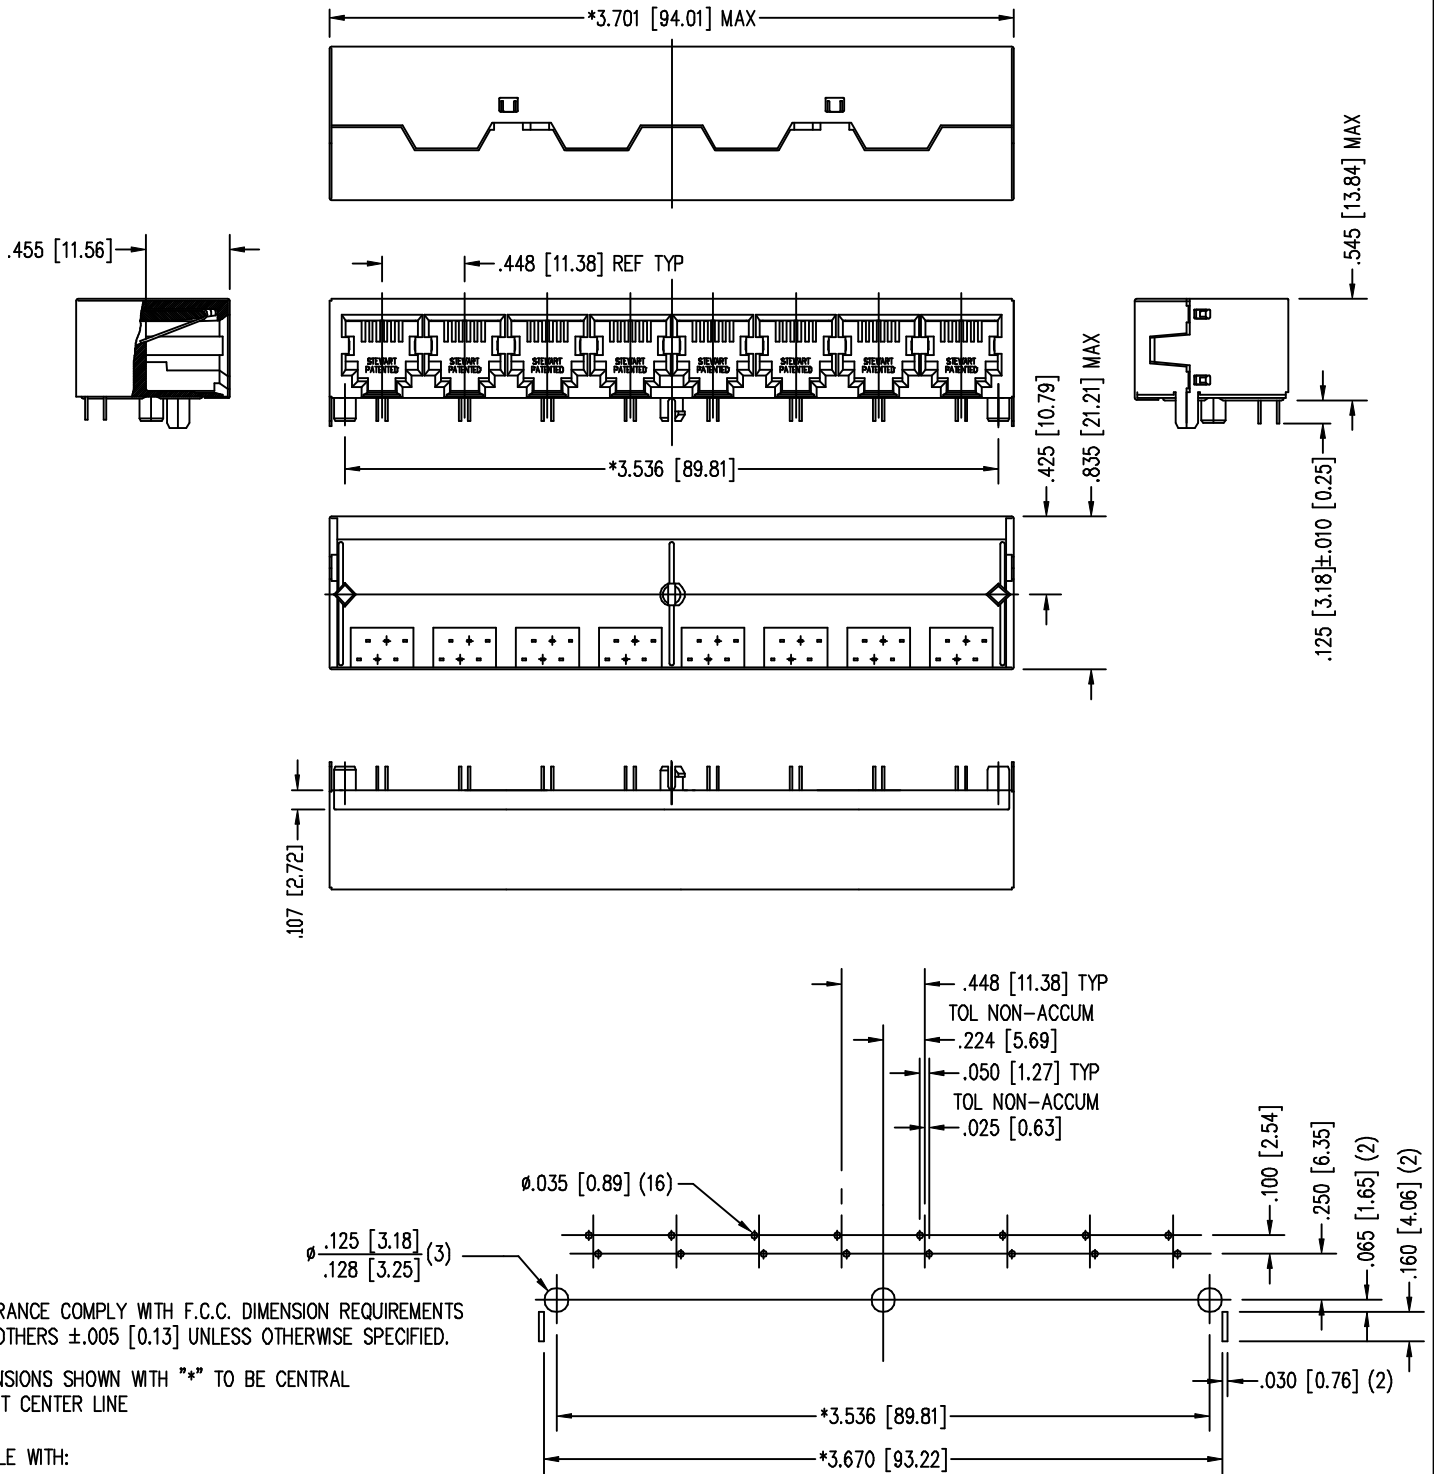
*3.701 [94.01] MAX

.455 [11.56]

.448 [11.38] REF TYP

STEWART PATENTED
STEWART PATENTED
STEWART PATENTED
STEWART PATENTED
STEWART PATENTED
STEWART PATENTED
STEWART PATENTED
STEWART PATENTED

.545 [13.84] MAX

*3.536 [89.81]

.425 [10.79]

.835 [21.21] MAX

.125 [3.18]±.010 [0.25]

.107 [2.72]

.448 [11.38] TYP
TOL NON–ACCUM
.224 [5.69]
.050 [1.27] TYP
TOL NON–ACCUM
.025 [0.63]

ø.035 [0.89] (16)

.100 [2.54]
.250 [6.35]
.065 [1.65] (2)
.160 [4.06] (2)

ø $\frac{.125\ [3.18]}{.128\ [3.25]}$ (3)

RANCE COMPLY WITH F.C.C. DIMENSION REQUIREMENTS
OTHERS ±.005 [0.13] UNLESS OTHERWISE SPECIFIED.

ISIONS SHOWN WITH "*" TO BE CENTRAL
T CENTER LINE

LE WITH:

.030 [0.76] (2)

*3.536 [89.81]

*3.670 [93.22]